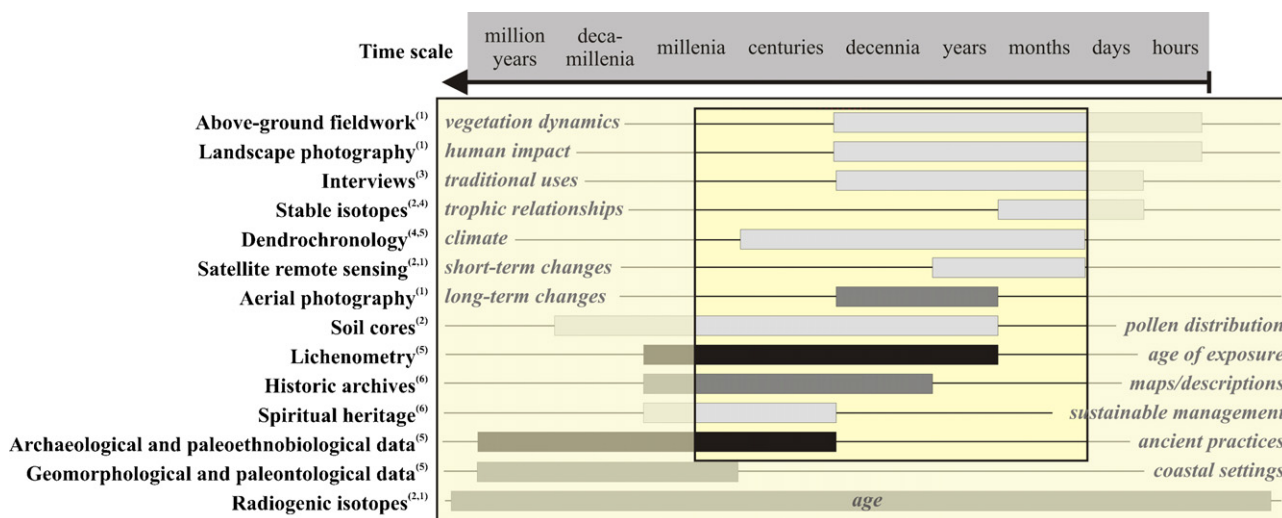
Time scale

| million years | deca-millenia | millenia | centuries | decennia | years | months | days | hours |
|---|---|---|---|---|---|---|---|---|

Above-ground fieldwork$^{(1)}$ vegetation dynamics
Landscape photography$^{(1)}$ human impact
Interviews$^{(3)}$ traditional uses
Stable isotopes$^{(2,4)}$ trophic relationships
Dendrochronology$^{(4,5)}$ climate
Satellite remote sensing$^{(2,1)}$ short-term changes
Aerial photography$^{(1)}$ long-term changes
Soil cores$^{(2)}$ pollen distribution
Lichenometry$^{(5)}$ age of exposure
Historic archives$^{(6)}$ maps/descriptions
Spiritual heritage$^{(6)}$ sustainable management
Archaeological and paleoethnobiological data$^{(5)}$ ancient practices
Geomorphological and paleontological data$^{(5)}$ coastal settings
Radiogenic isotopes$^{(2,1)}$ age